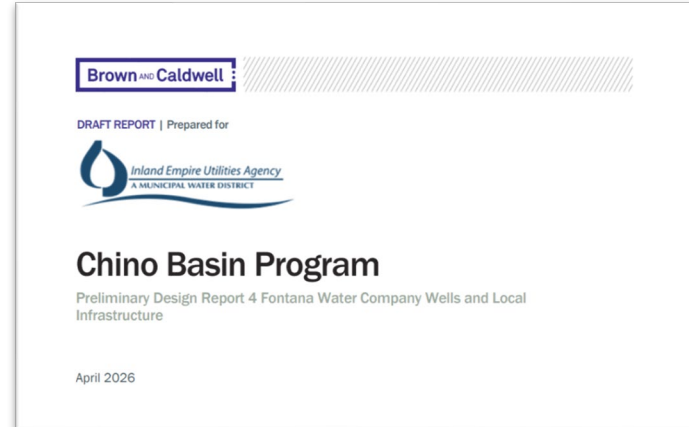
Brown AND Caldwell

DRAFT REPORT | Prepared for

Inland Empire Utilities Agency
A MUNICIPAL WATER DISTRICT

Chino Basin Program

Preliminary Design Report 4 Fontana Water Company Wells and Local Infrastructure

April 2026